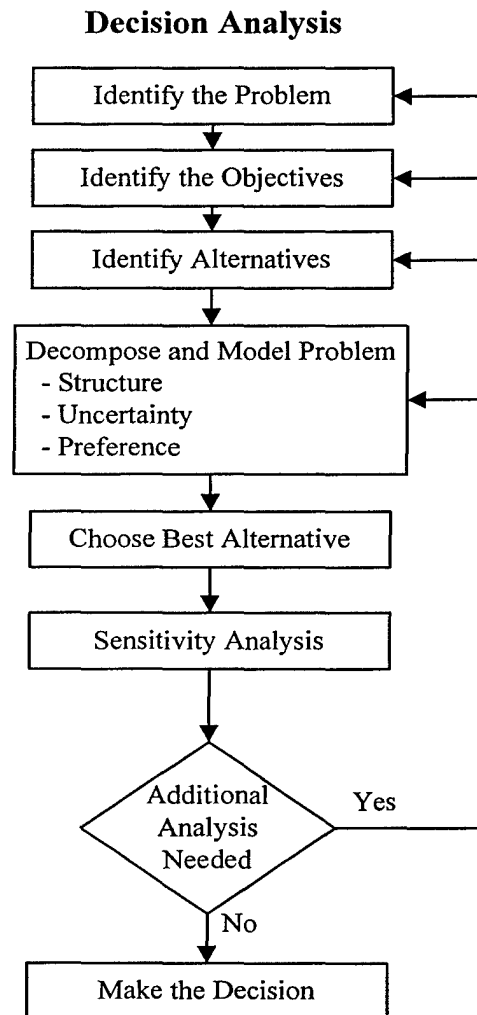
Decision Analysis

Identify the Problem

Identify the Objectives

Identify Alternatives

Decompose and Model Problem
- Structure
- Uncertainty
- Preference

Choose Best Alternative

Sensitivity Analysis

Additional Analysis Needed

Yes

No

Make the Decision